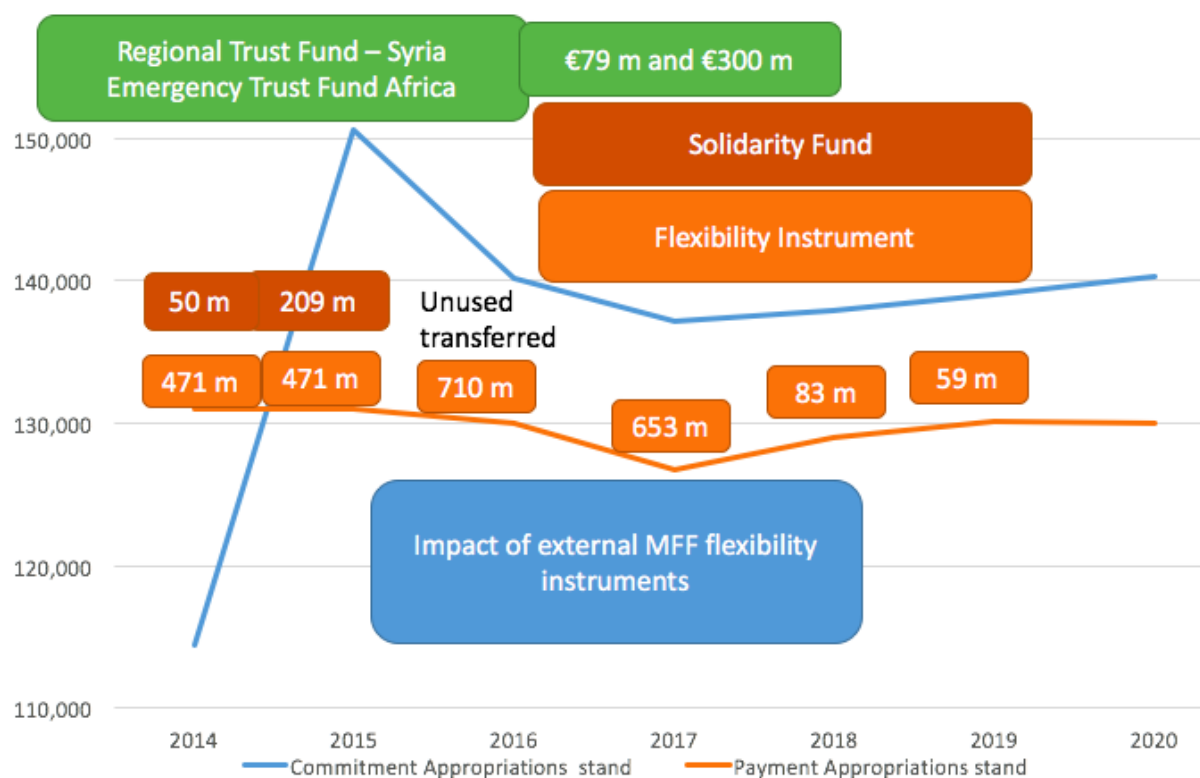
Regional Trust Fund – Syria
Emergency Trust Fund Africa

€79 m and €300 m

Solidarity Fund

Flexibility Instrument

150,000
140,000
130,000
120,000
110,000

50 m
209 m
Unused transferred

471 m
471 m
710 m
653 m
83 m
59 m

Impact of external MFF flexibility instruments

2014
2015
2016
2017
2018
2019
2020

Commitment Appropriations stand
Payment Appropriations stand